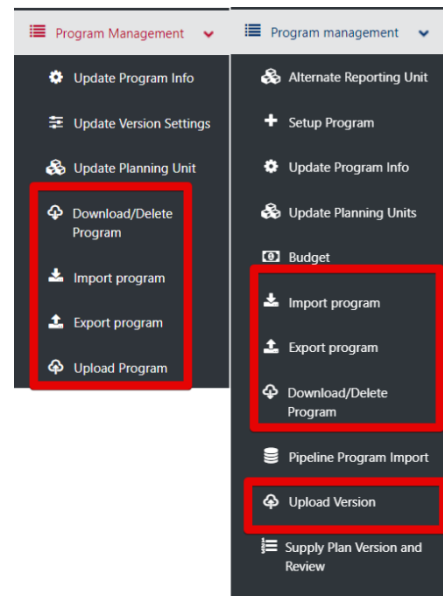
Program Management

Update Program Info

Update Version Settings

Update Planning Unit

Download/Delete Program

Import program

Export program

Upload Program

Program management

Alternate Reporting Unit

Setup Program

Update Program Info

Update Planning Units

Budget

Import program

Export program

Download/Delete Program

Pipeline Program Import

Upload Version

Supply Plan Version and Review